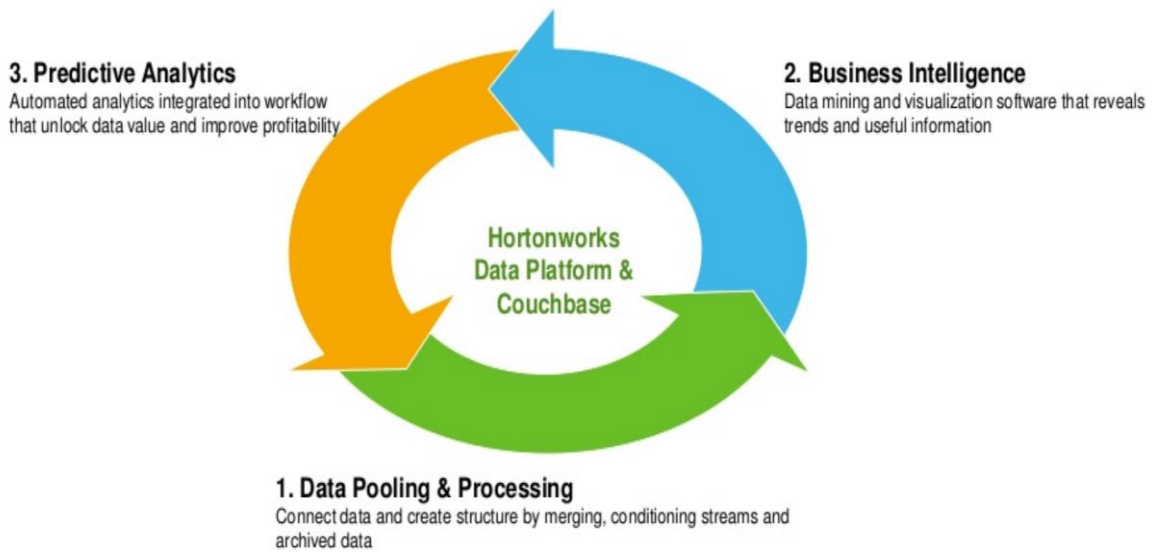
3. Predictive Analytics
Automated analytics integrated into workflow that unlock data value and improve profitability

2. Business Intelligence
Data mining and visualization software that reveals trends and useful information

Hortonworks Data Platform & Couchbase

1. Data Pooling & Processing
Connect data and create structure by merging, conditioning streams and archived data